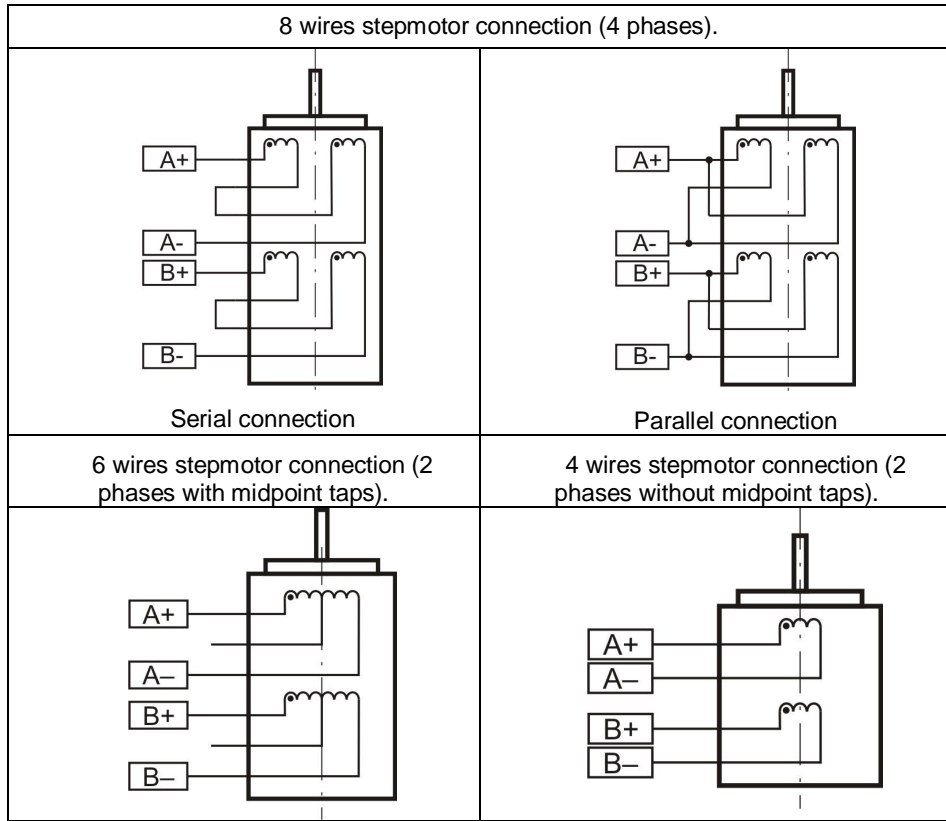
8 wires stepmotor connection (4 phases).

A+
A-
B+
B-

Serial connection

A+
A-
B+
B-

Parallel connection

6 wires stepmotor connection (2 phases with midpoint taps).

4 wires stepmotor connection (2 phases without midpoint taps).

A+
A–
B+
B–

A+
A–
B+
B–